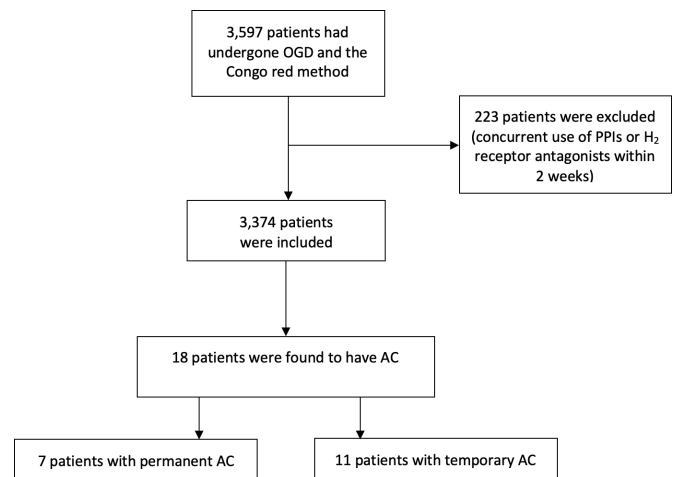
3,597 patients had undergone OGD and the Congo red method

223 patients were excluded (concurrent use of PPIs or $H_2$ receptor antagonists within 2 weeks)

3,374 patients were included

18 patients were found to have AC

7 patients with permanent AC

11 patients with temporary AC